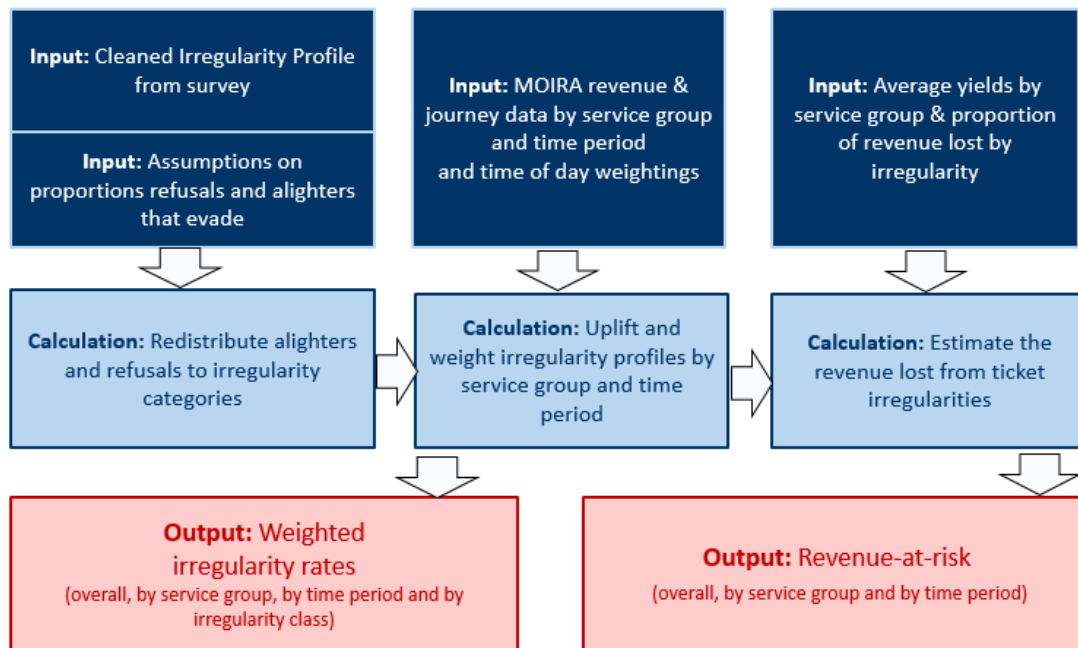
**Input:** Cleaned Irregularity Profile from survey

**Input:** Assumptions on proportions refusals and alighters that evade

**Input:** MOIRA revenue & journey data by service group and time period and time of day weightings

**Input:** Average yields by service group & proportion of revenue lost by irregularity

**Calculation:** Redistribute alighters and refusals to irregularity categories

**Calculation:** Uplift and weight irregularity profiles by service group and time period

**Calculation:** Estimate the revenue lost from ticket irregularities

**Output:** Weighted irregularity rates
(overall, by service group, by time period and by irregularity class)

**Output:** Revenue-at-risk
(overall, by service group and by time period)